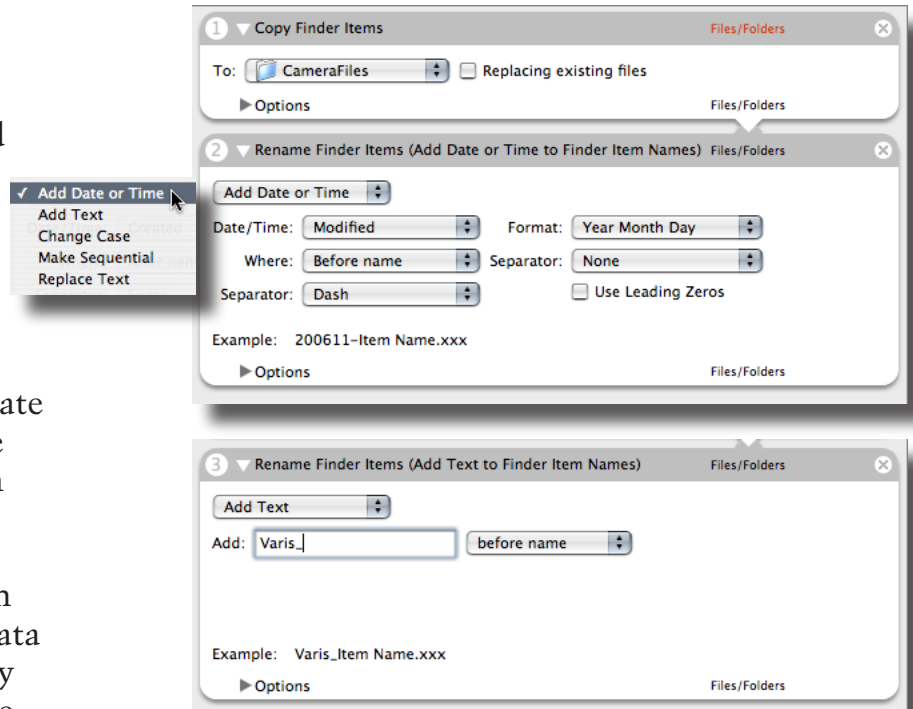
1 Copy Finder Items Files/Folders

To: CameraFiles Replacing existing files

Options Files/Folders

d

✓ Add Date or Time
Add Text
Change Case
Make Sequential
Replace Text

2 Rename Finder Items (Add Date or Time to Finder Item Names) Files/Folders

Add Date or Time

Date/Time: Modified Format: Year Month Day

Where: Before name Separator: None

Separator: Dash Use Leading Zeros

Example: 200611-Item Name.xxx

Options Files/Folders

ate
e
n

n
ata
y

3 Rename Finder Items (Add Text to Finder Item Names) Files/Folders

Add Text

Add: Varis_ before name

Example: Varis_Item Name.xxx

Options Files/Folders